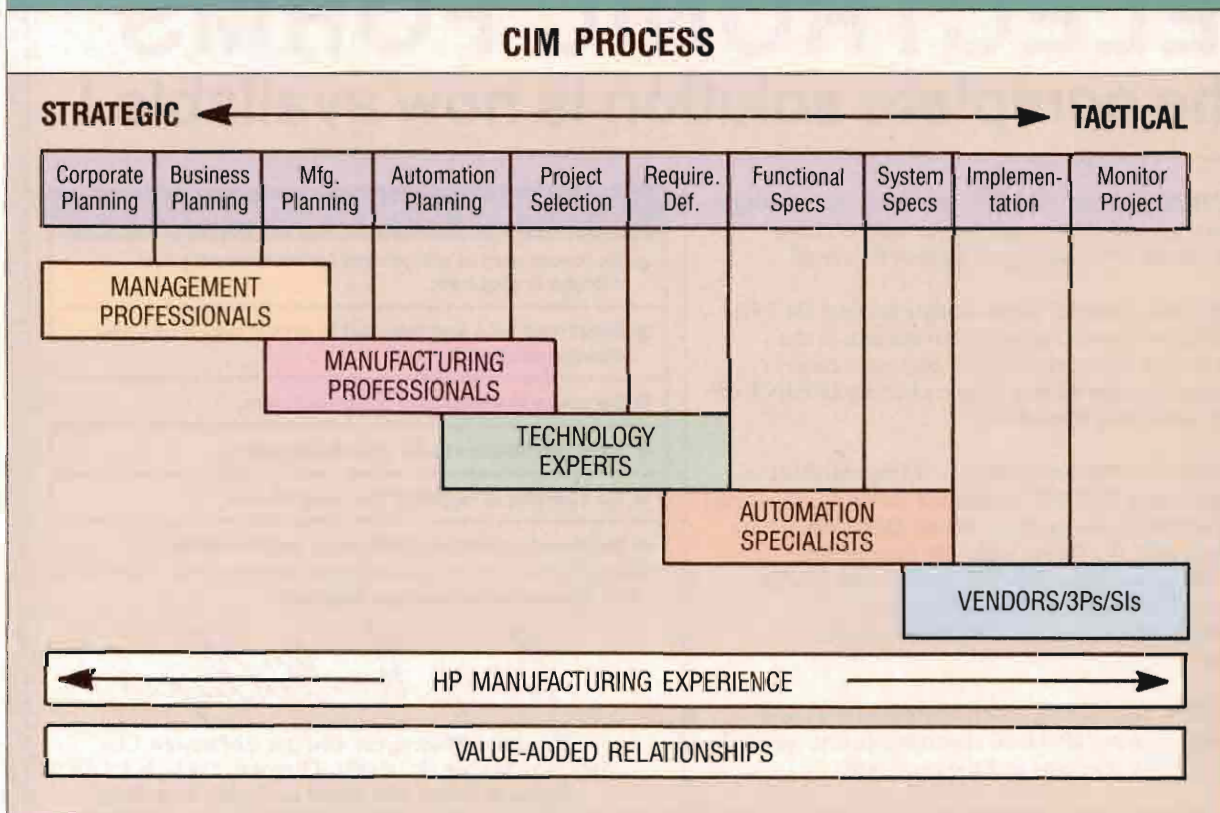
CIM PROCESS

STRATEGIC TACTICAL

| Corporate Planning | Business Planning | Mfg. Planning | Automation Planning | Project Selection | Require. Def. | Functional Specs | System Specs | Implementation | Monitor Project |
|---|---|---|---|---|---|---|---|---|---|

MANAGEMENT PROFESSIONALS

MANUFACTURING PROFESSIONALS

TECHNOLOGY EXPERTS

AUTOMATION SPECIALISTS

VENDORS/3Ps/SIs

HP MANUFACTURING EXPERIENCE

VALUE-ADDED RELATIONSHIPS